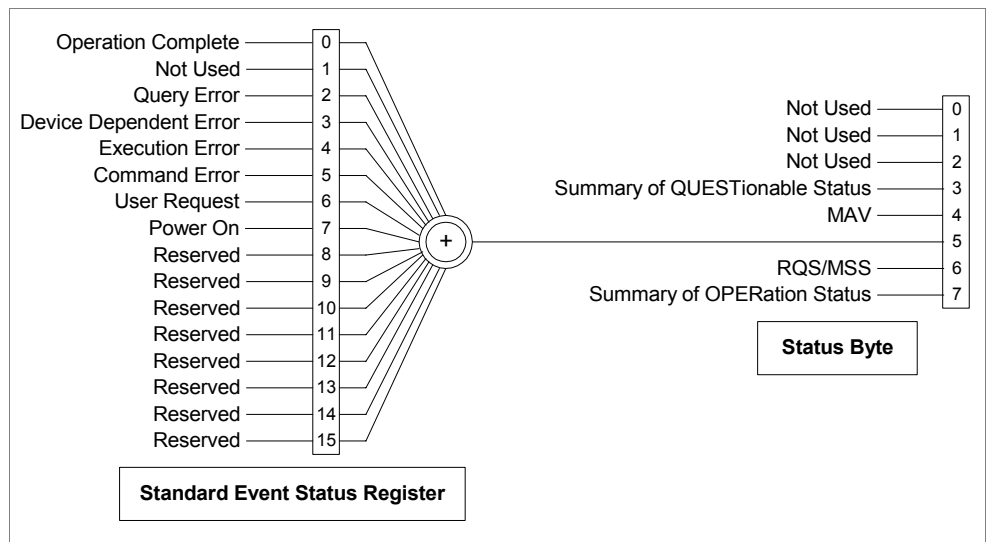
Operation Complete 0
Not Used 1
Query Error 2
Device Dependent Error 3
Execution Error 4
Command Error 5
User Request 6
Power On 7
Reserved 8
Reserved 9
Reserved 10
Reserved 11
Reserved 12
Reserved 13
Reserved 14
Reserved 15

Standard Event Status Register

+

Not Used 0
Not Used 1
Not Used 2
Summary of QUESTionable Status 3
MAV 4
5
RQS/MSS 6
Summary of OPERation Status 7

Status Byte